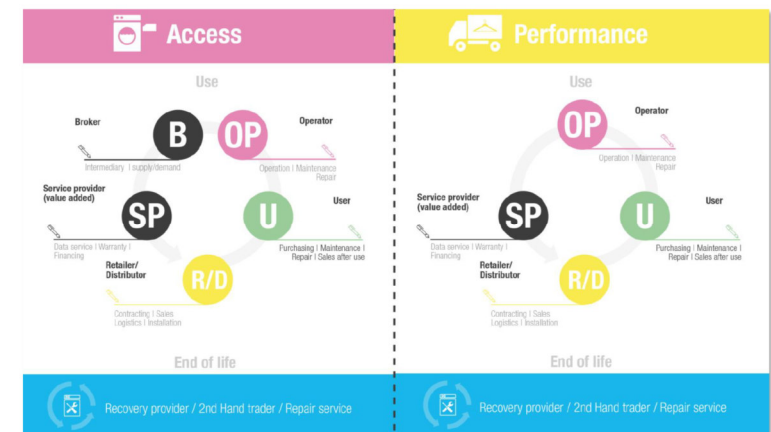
Access

Use

Broker

B

OP

Operator

Intermediary | supply/demand

Operation | Maintenance Repair

Service provider (value added)

SP

U

User

Data service | Warranty | Financing

Purchasing | Maintenance | Repair | Sales after use

Retailer/ Distributor

R/D

Contracting | Sales Logistics | Installation

End of life

Recovery provider / 2nd Hand trader / Repair service

Performance

Use

OP

Operator

Operation | Maintenance Repair

Service provider (value added)

SP

U

User

Data service | Warranty | Financing

Purchasing | Maintenance | Repair | Sales after use

Retailer/ Distributor

R/D

Contracting | Sales Logistics | Installation

End of life

Recovery provider / 2nd Hand trader / Repair service